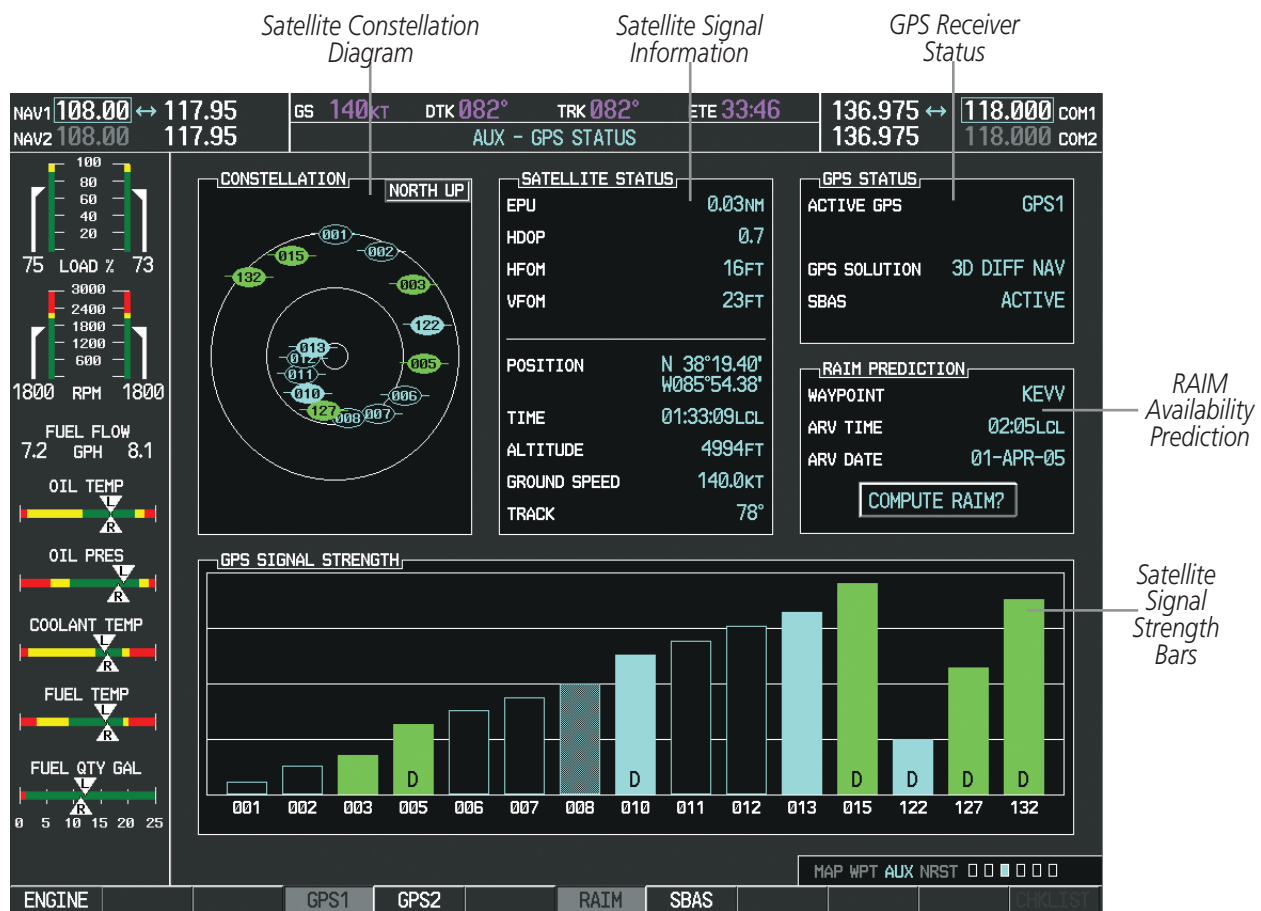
Satellite Constellation Diagram

Satellite Signal Information

GPS Receiver Status

NAV1 108.00 ↔ 117.95
NAV2 108.00 117.95

GS 140KT DTK 082° TRK 082° ETE 33:46
AUX - GPS STATUS

136.975 ↔ 118.000 COM1
136.975 118.000 COM2

100
80
60
40
20
75 LOAD % 73

3000
2400
1800
1200
600
1800 RPM 1800

FUEL FLOW
7.2 GPH 8.1

OIL TEMP
L
R

OIL PRES
L
R

COOLANT TEMP
L
R

FUEL TEMP
L
R

FUEL QTY GAL
L
R
0 5 10 15 20 25

CONSTELLATION NORTH UP
001 002 015 132 003 122 013 012 011 005 010 006 127 008 007

SATELLITE STATUS
EPU 0.03NM
HDOP 0.7
HFOM 16FT
VFOM 23FT
POSITION N 38°19.40' W085°54.38'
TIME 01:33:09LCL
ALTITUDE 4994FT
GROUND SPEED 140.0KT
TRACK 78°

GPS STATUS
ACTIVE GPS GPS1
GPS SOLUTION 3D DIFF NAV
SBAS ACTIVE

RAIM PREDICTION
WAYPOINT KEVV
ARV TIME 02:05LCL
ARV DATE 01-APR-05
COMPUTE RAIM?

RAIM Availability Prediction

GPS SIGNAL STRENGTH
D D D D D D
001 002 003 005 006 007 008 010 011 012 013 015 122 127 132

Satellite Signal Strength Bars

MAP WPT AUX NRST

ENGINE GPS1 GPS2 RAIM SBAS CHKLIST